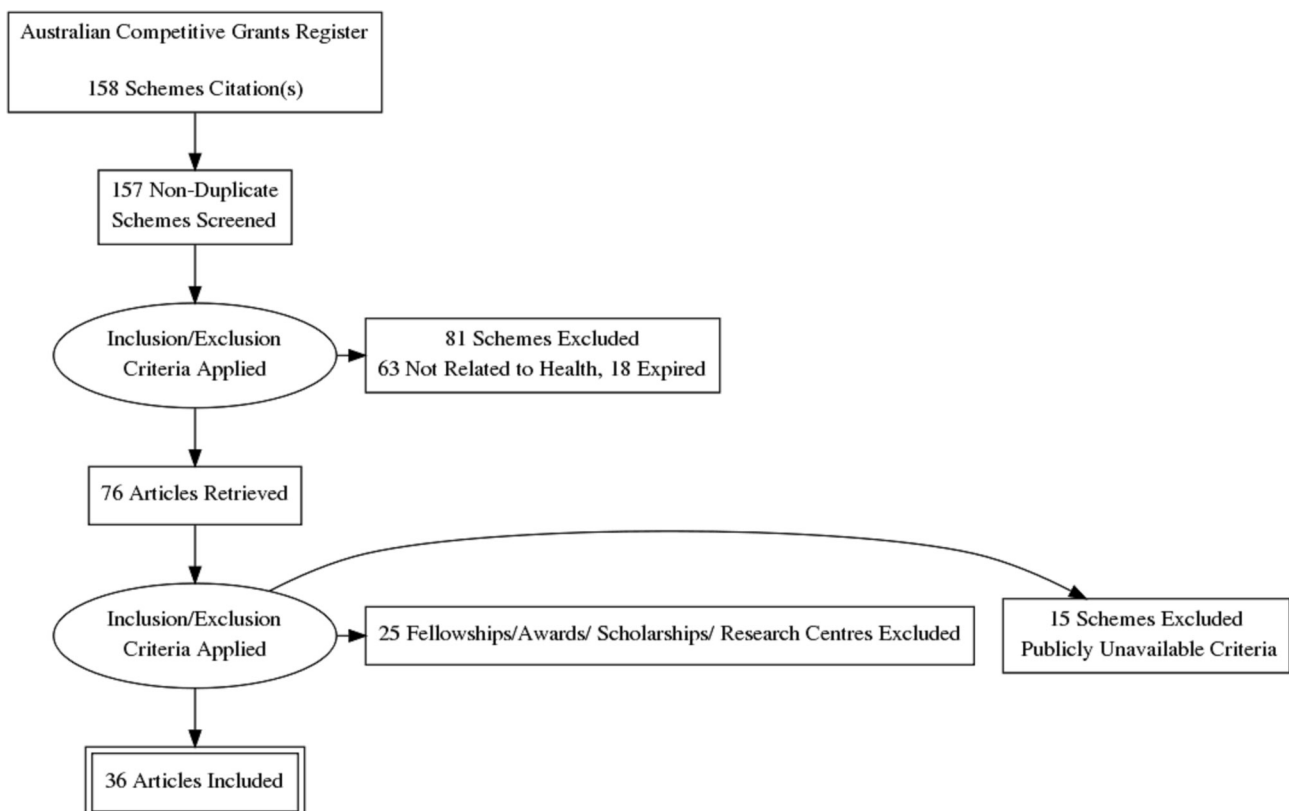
Australian Competitive Grants Register

158 Schemes Citation(s)

157 Non-Duplicate Schemes Screened

Inclusion/Exclusion Criteria Applied

81 Schemes Excluded
63 Not Related to Health, 18 Expired

76 Articles Retrieved

Inclusion/Exclusion Criteria Applied

25 Fellowships/Awards/ Scholarships/ Research Centres Excluded

15 Schemes Excluded
Publicly Unavailable Criteria

36 Articles Included